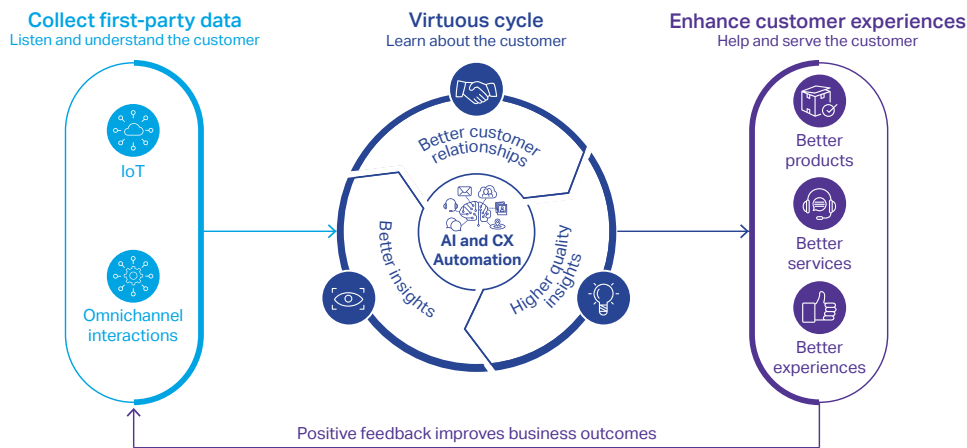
Collect first-party data
Listen and understand the customer

IoT

Omnichannel interactions

Virtuous cycle
Learn about the customer

Better customer relationships

Better insights

AI and CX Automation

Higher quality insights

Enhance customer experiences
Help and serve the customer

Better products

Better services

Better experiences

Positive feedback improves business outcomes